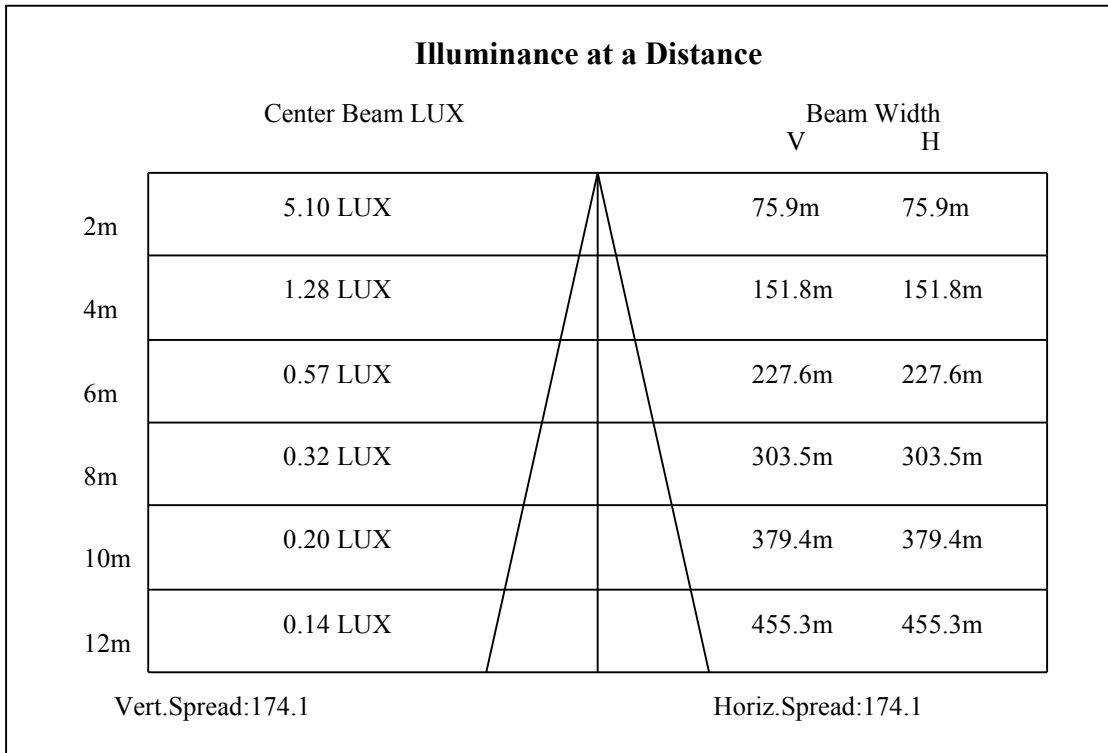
**Illuminance at a Distance**

| | Center Beam LUX | Beam Width V | Beam Width H |
|---|---|---|---|
| 2m | 5.10 LUX | 75.9m | 75.9m |
| 4m | 1.28 LUX | 151.8m | 151.8m |
| 6m | 0.57 LUX | 227.6m | 227.6m |
| 8m | 0.32 LUX | 303.5m | 303.5m |
| 10m | 0.20 LUX | 379.4m | 379.4m |
| 12m | 0.14 LUX | 455.3m | 455.3m |

Vert.Spread:174.1

Horiz.Spread:174.1